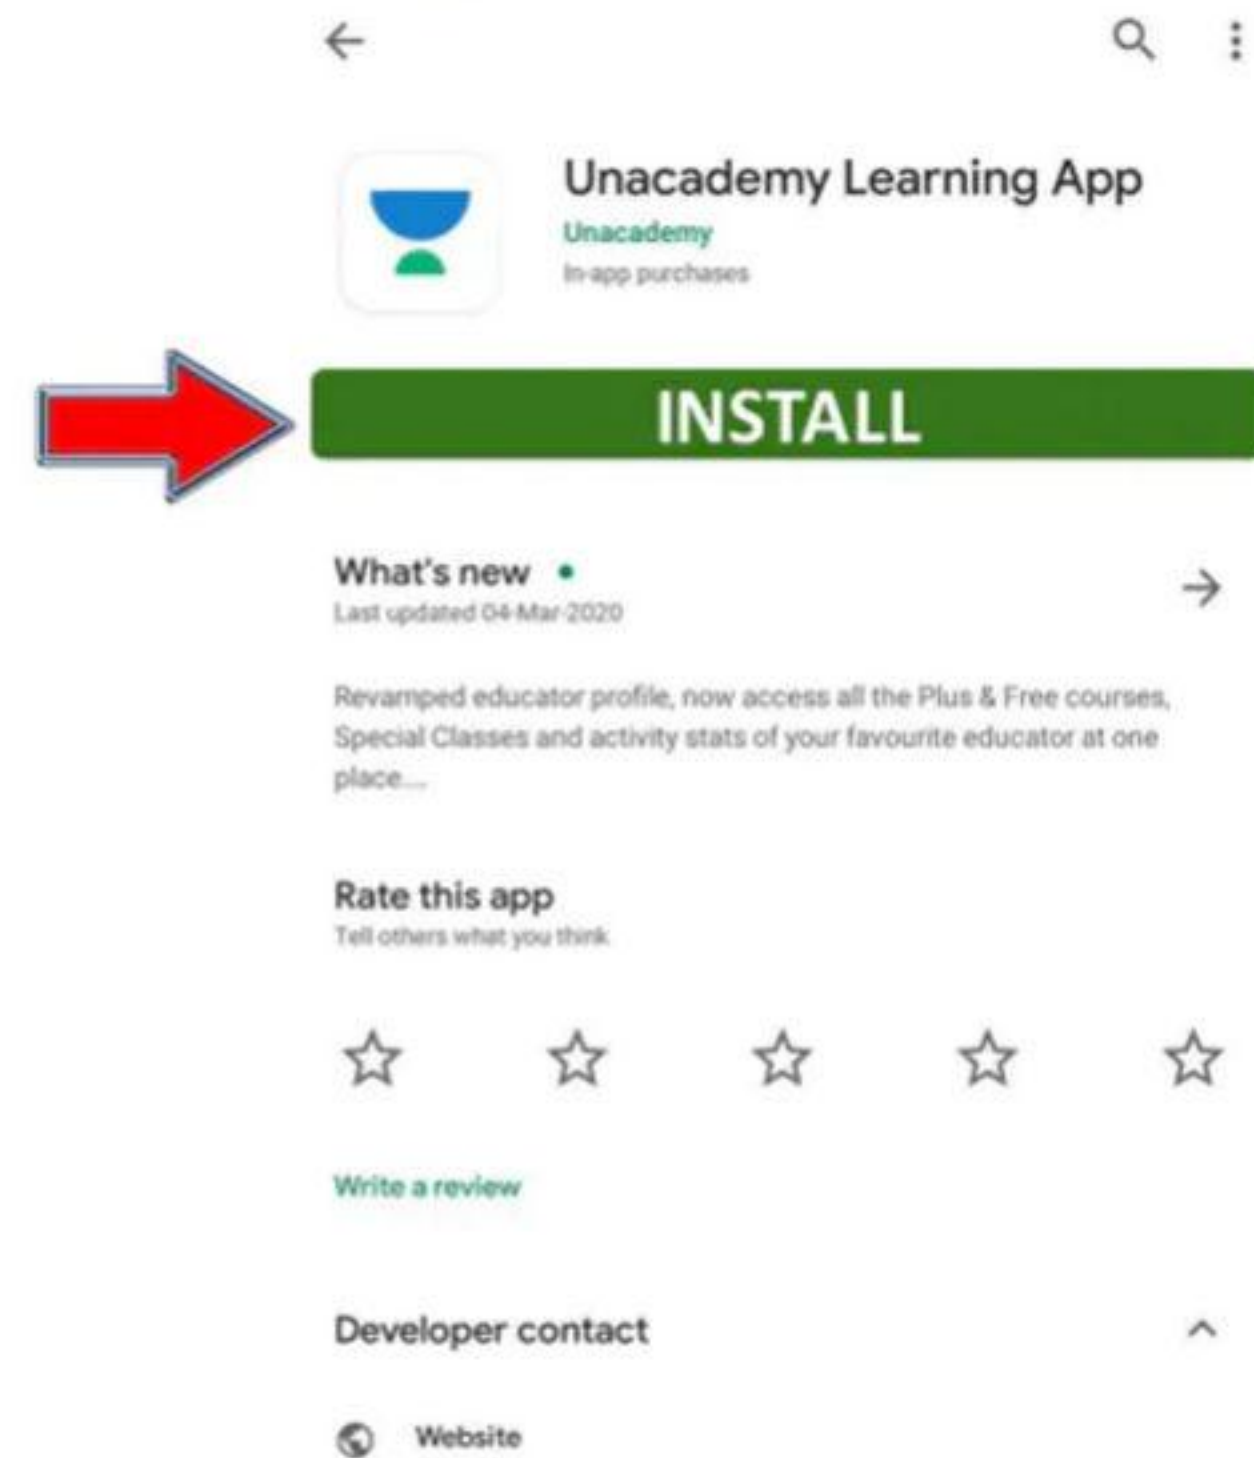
Unacademy Learning App
Unacademy
In-app purchases

INSTALL

What's new •
Last updated 04-Mar-2020

Revamped educator profile, now access all the Plus & Free courses, Special Classes and activity stats of your favourite educator at one place...

Rate this app
Tell others what you think

Write a review

Developer contact

Website